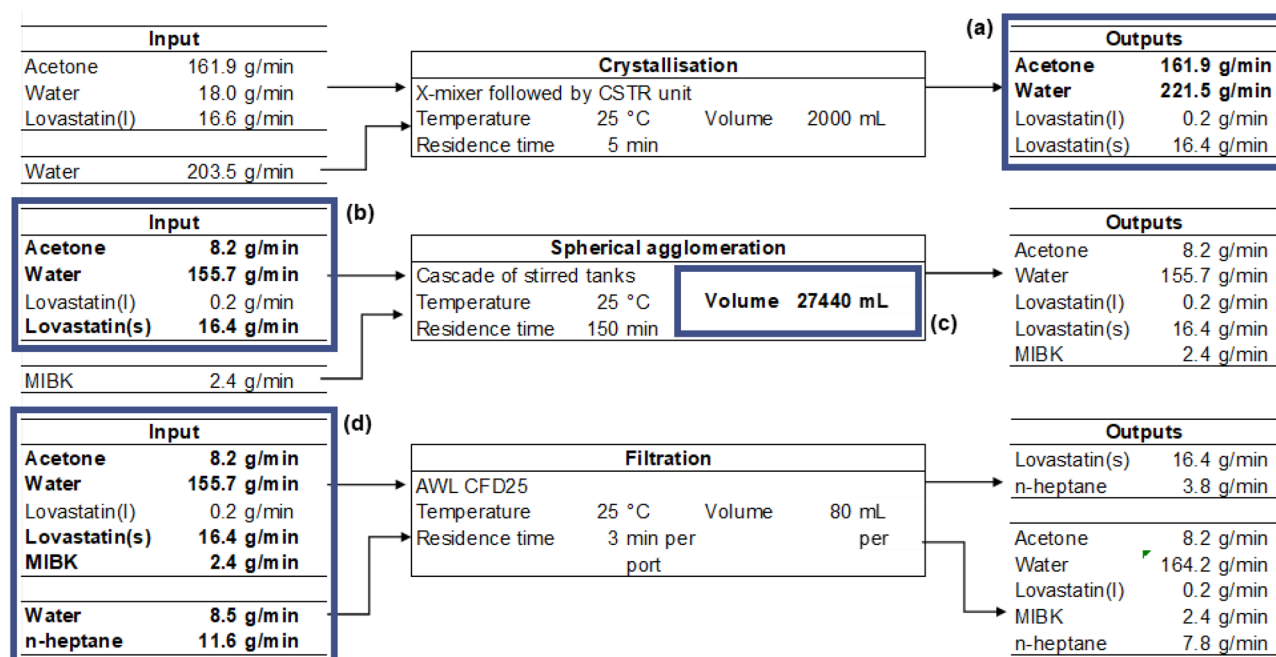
| Input | |
|---|---|
| Acetone | 161.9 g/min |
| Water | 18.0 g/min |
| Lovastatin(l) | 16.6 g/min |

Water 203.5 g/min

Crystallisation
X-mixer followed by CSTR unit
Temperature 25 °C Volume 2000 mL
Residence time 5 min

(a)

| Outputs | |
|---|---|
| Acetone | 161.9 g/min |
| Water | 221.5 g/min |
| Lovastatin(l) | 0.2 g/min |
| Lovastatin(s) | 16.4 g/min |

(b)

| Input | |
|---|---|
| Acetone | 8.2 g/min |
| Water | 155.7 g/min |
| Lovastatin(l) | 0.2 g/min |
| Lovastatin(s) | 16.4 g/min |

MIBK 2.4 g/min

Spherical agglomeration
Cascade of stirred tanks
Temperature 25 °C
Residence time 150 min
Volume 27440 mL

(c)

| Outputs | |
|---|---|
| Acetone | 8.2 g/min |
| Water | 155.7 g/min |
| Lovastatin(l) | 0.2 g/min |
| Lovastatin(s) | 16.4 g/min |
| MIBK | 2.4 g/min |

(d)

| Input | |
|---|---|
| Acetone | 8.2 g/min |
| Water | 155.7 g/min |
| Lovastatin(l) | 0.2 g/min |
| Lovastatin(s) | 16.4 g/min |
| MIBK | 2.4 g/min |
| Water | 8.5 g/min |
| n-heptane | 11.6 g/min |

Filtration
AWL CFD25
Temperature 25 °C Volume 80 mL
Residence time 3 min per port per

| Outputs | |
|---|---|
| Lovastatin(s) | 16.4 g/min |
| n-heptane | 3.8 g/min |

| | |
|---|---|
| Acetone | 8.2 g/min |
| Water | 164.2 g/min |
| Lovastatin(l) | 0.2 g/min |
| MIBK | 2.4 g/min |
| n-heptane | 7.8 g/min |